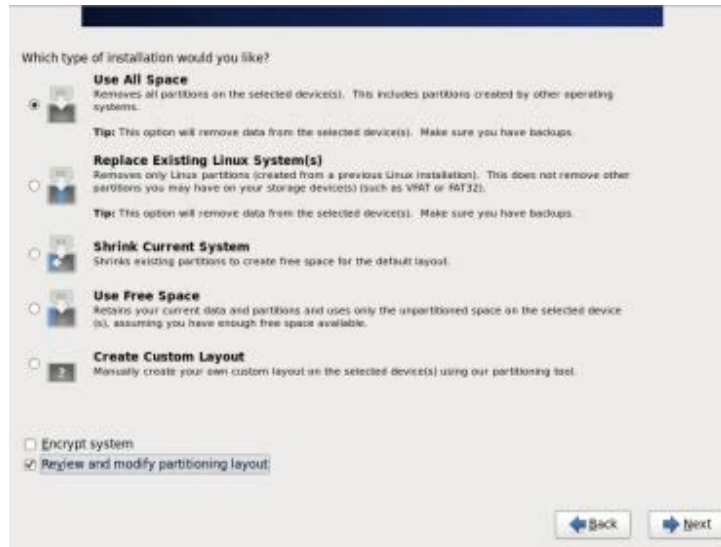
Which type of installation would you like?

**Use All Space**
Removes all partitions on the selected device(s). This includes partitions created by other operating systems.

**Tip:** This option will remove data from the selected device(s). Make sure you have backups.

**Replace Existing Linux System(s)**
Removes only Linux partitions (created from a previous Linux installation). This does not remove other partitions you may have on your storage device(s) (such as VFAT or FAT32).

**Tip:** This option will remove data from the selected device(s). Make sure you have backups.

**Shrink Current System**
Shrinks existing partitions to create free space for the default layout.

**Use Free Space**
Retains your current data and partitions and uses only the unpartitioned space on the selected device (s), assuming you have enough free space available.

**Create Custom Layout**
Manually create your own custom layout on the selected device(s) using our partitioning tool.

Encrypt system
Review and modify partitioning layout

Back
Next